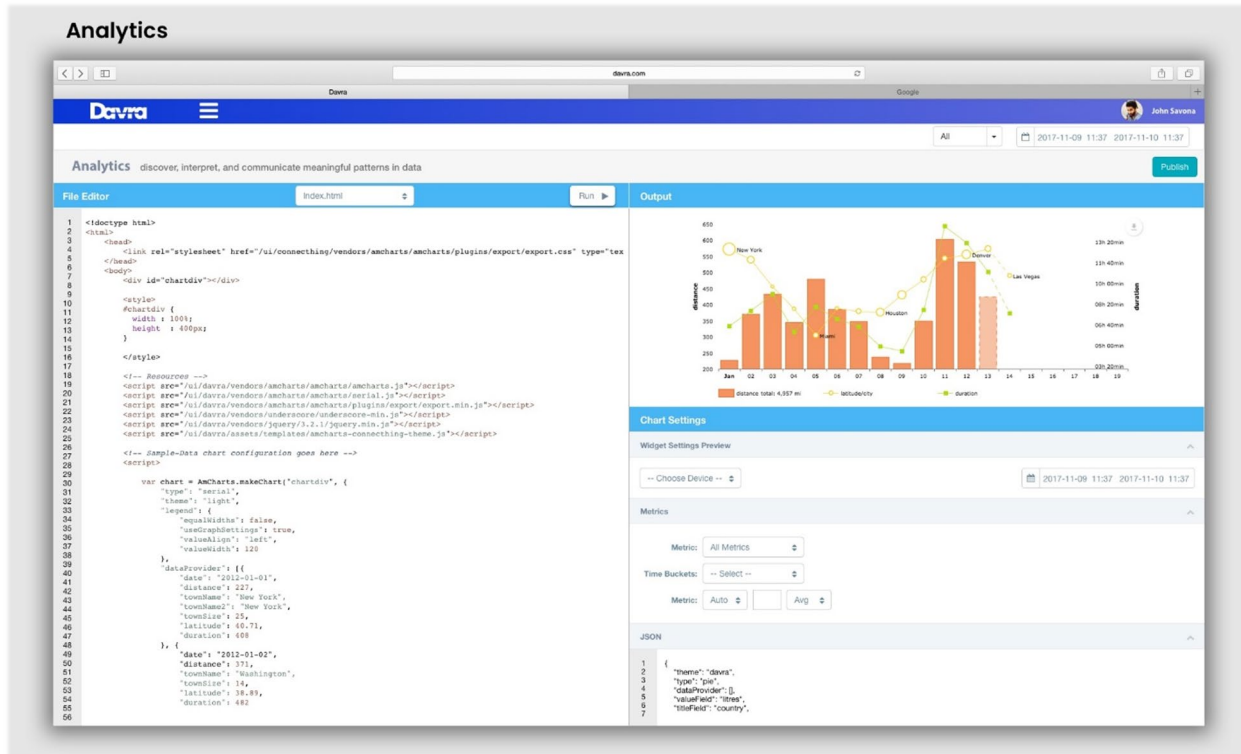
Analytics

davra.com

Davra

Google

Davra

John Savona

All

2017-11-09 11:37 2017-11-10 11:37

Analytics discover, interpret, and communicate meaningful patterns in data

Publish

File Editor

index.html

Run ▶

Output

1 <!doctype html>
2 <html>
3 <head>
4 <link rel="stylesheet" href="/ui/connecthing/vendors/amcharts/amcharts/plugins/export/export.css" type="tex
5 </head>
6 <body>
7 <div id="chartdiv"></div>
8
9 <style>
10 #chartdiv {
11 width : 100%;
12 height : 400px;
13 }
14
15
16 </style>
17
18 <!-- Resources -->
19 <script src="/ui/davra/vendors/amcharts/amcharts/amcharts.js"></script>
20 <script src="/ui/davra/vendors/amcharts/amcharts/serial.js"></script>
21 <script src="/ui/davra/vendors/amcharts/amcharts/plugins/export/export.min.js"></script>
22 <script src="/ui/davra/vendors/underscore/underscore-min.js"></script>
23 <script src="/ui/davra/vendors/jquery/3.2.1/jquery.min.js"></script>
24 <script src="/ui/davra/assets/templates/amcharts-connecting-theme.js"></script>
25
26 <!-- Sample-Data chart configuration goes here -->
27 <script>
28
29
30 var chart = AmCharts.makeChart("chartdiv", {
31 "type": "serial",
32 "theme": "light",
33 "legend": {
34 "equalWidths": false,
35 "useGraphSettings": true,
36 "valueAlign": "left",
37 "valueWidth": 120
38 },
39 "dataProvider": [{
40 "date": "2012-01-01",
41 "distance": 227,
42 "townName": "New York",
43 "townName2": "New York",
44 "townSize": 25,
45 "latitude": 40.71,
46 "duration": 408
47 }, {
48 "date": "2012-01-02",
49 "distance": 371,
50 "townName": "Washington",
51 "townSize": 14,
52 "latitude": 38.89,
53 "duration": 482
54
55
56

650 600 550 500 450 400 350 300 250 200
distance
New York
Denver
Las Vegas
Houston
Miami
13h 20min 11h 40min 10h 00min 08h 20min 06h 40min 05h 00min 03h 20min
duration
Jan 02 03 04 05 06 07 08 09 10 11 12 13 14 15 16 17 18 19
distance total: 4,957 mi
latitude/city
duration

Chart Settings

Widget Settings Preview

-- Choose Device --

2017-11-09 11:37 2017-11-10 11:37

Metrics

Metric: All Metrics

Time Buckets: -- Select --

Metric: Auto Avg

JSON

1 {
2 "theme": "davra",
3 "type": "pie",
4 "dataProvider": [],
5 "valueField": "litres",
6 "titleField": "country",
7